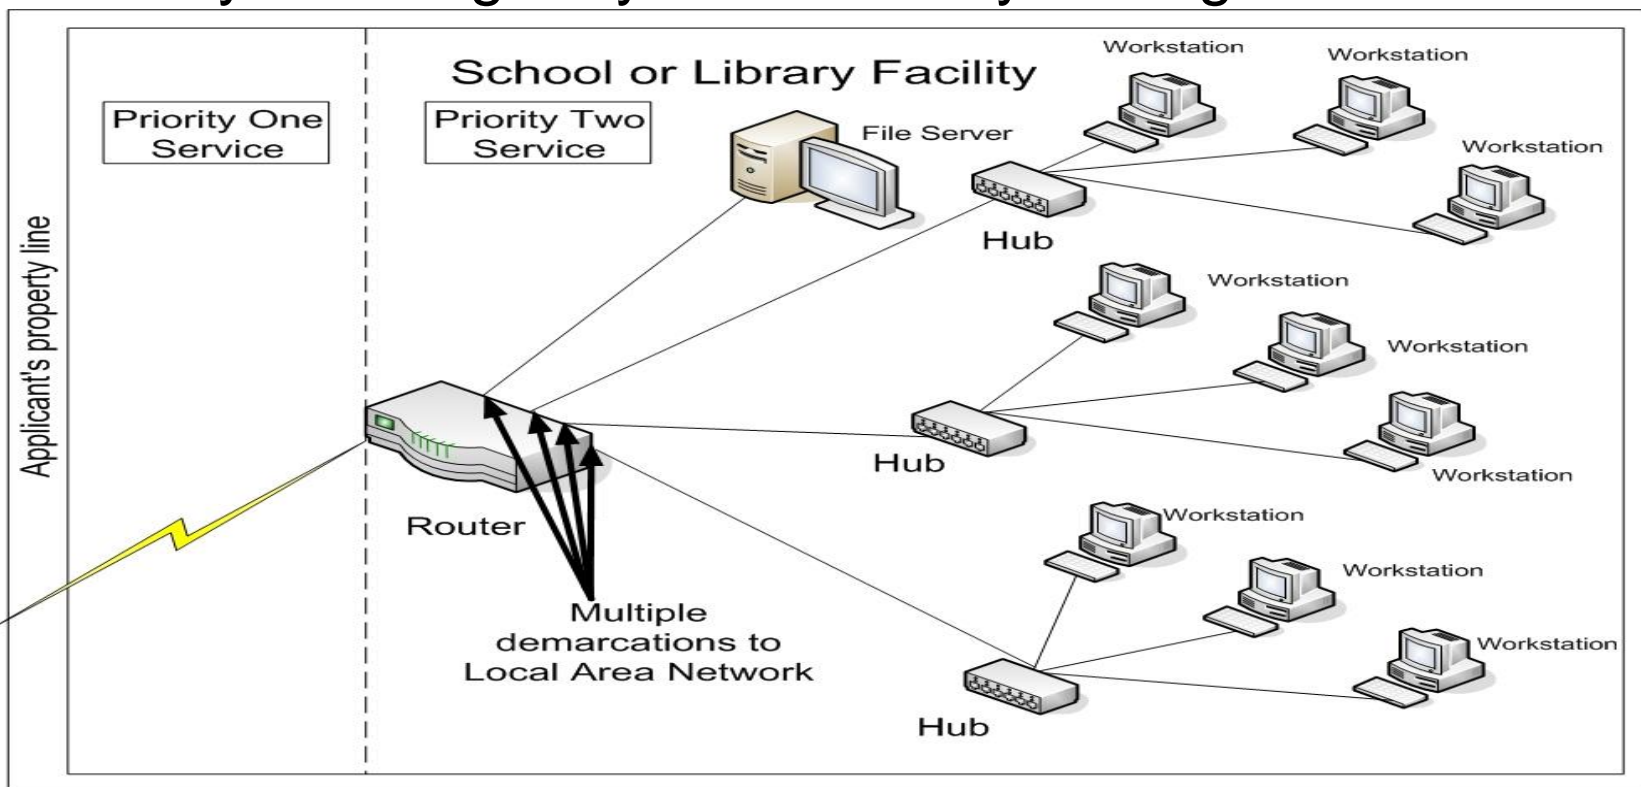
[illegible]

School or Library Facility

Priority One Service

Priority Two Service

Applicant's property line

File Server

Workstation

Workstation

Workstation

Hub

Workstation

Workstation

Workstation

Hub

Router

Multiple demarcations to Local Area Network

Workstation

Workstation

Workstation

Hub